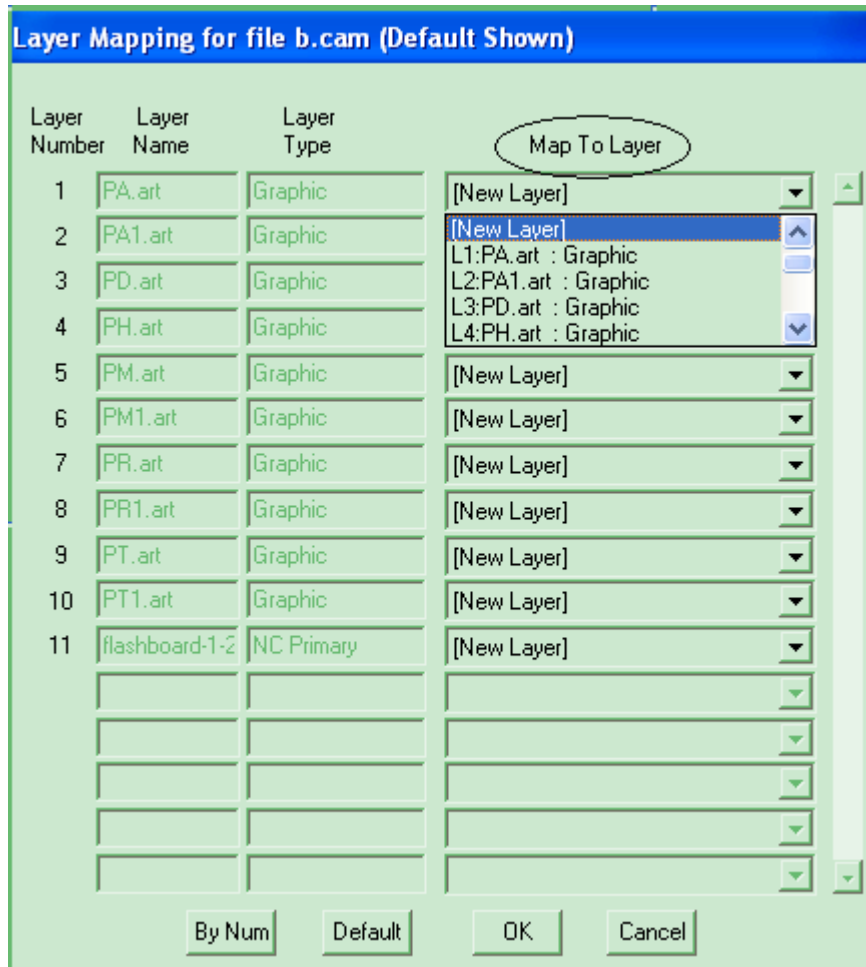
Layer Mapping for file b.cam (Default Shown)

| Layer Number | Layer Name | Layer Type | Map To Layer |
|---|---|---|---|
| 1 | PA.art | Graphic | [New Layer] |
| 2 | PA1.art | Graphic | |
| 3 | PD.art | Graphic | |
| 4 | PH.art | Graphic | |
| 5 | PM.art | Graphic | [New Layer] |
| 6 | PM1.art | Graphic | [New Layer] |
| 7 | PR.art | Graphic | [New Layer] |
| 8 | PR1.art | Graphic | [New Layer] |
| 9 | PT.art | Graphic | [New Layer] |
| 10 | PT1.art | Graphic | [New Layer] |
| 11 | flashboard-1-2 | NC Primary | [New Layer] |

[New Layer]
L1:PA.art : Graphic
L2:PA1.art : Graphic
L3:PD.art : Graphic
L4:PH.art : Graphic

By Num Default OK Cancel